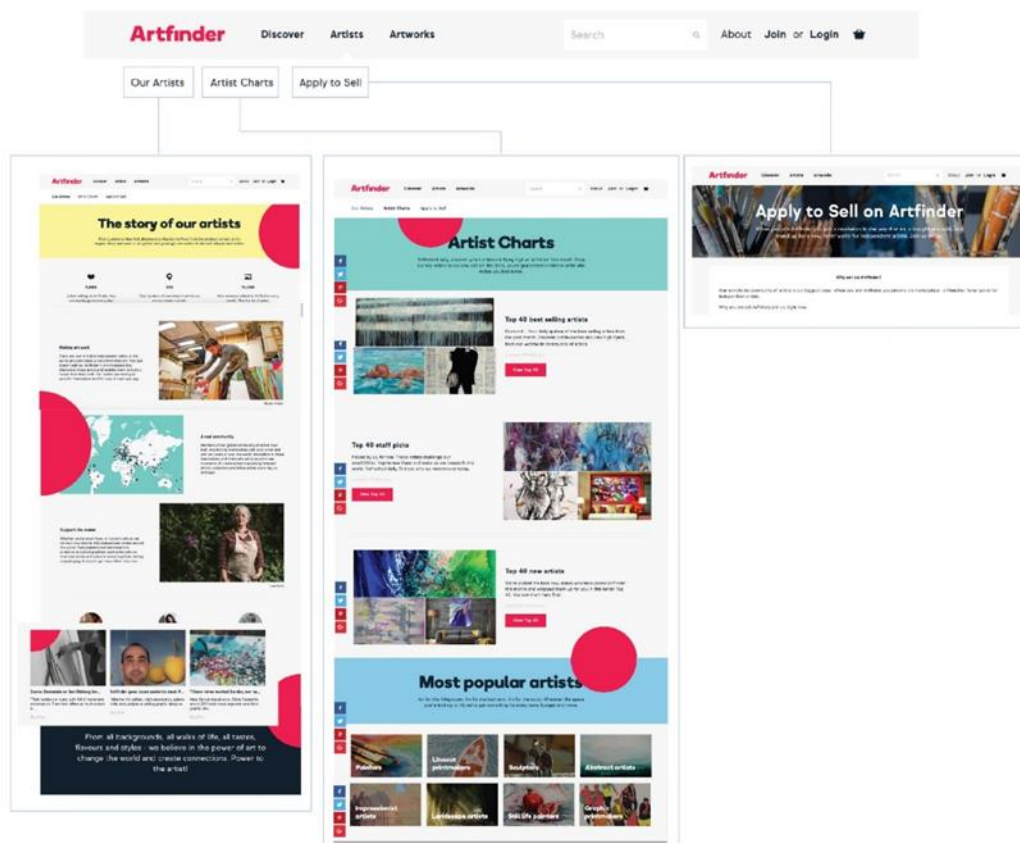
Artfinder Discover Artists Artworks Search About Join or Login

Our Artists Artist Charts Apply to Sell

The story of our artists

Artist Charts

Top 40 best selling artists

View Top 40

Top 40 staff picks

View Top 40

Top 40 new artists

View Top 40

Most popular artists

Painters

Linocut printmakers

Sculptors

Abstract artists

Impressionist artists

Landscape artists

Still life painters

Graphic printmakers

From all backgrounds, all walks of life, all tastes, flavours and styles - we believe in the power of art to change the world and create connections. Power to the artist!

Apply to Sell on Artfinder